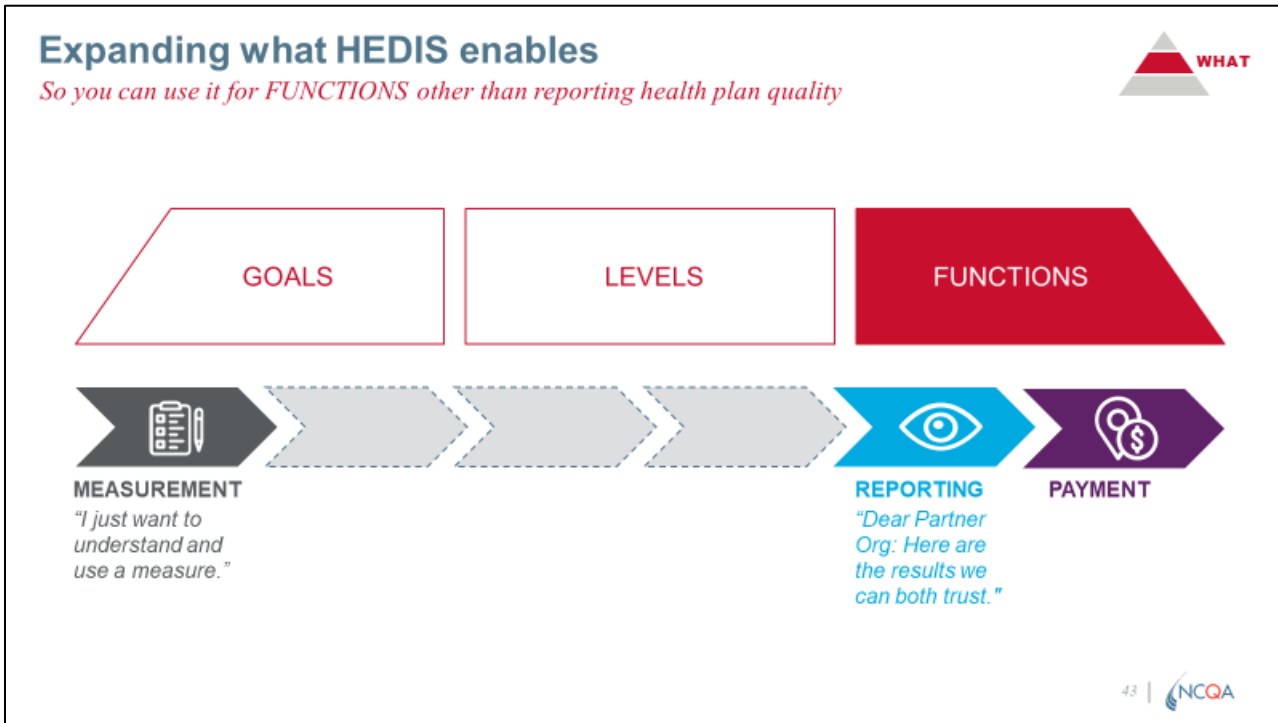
Expanding what HEDIS enables

So you can use it for FUNCTIONS other than reporting health plan quality

WHAT

GOALS

LEVELS

FUNCTIONS

MEASUREMENT

"I just want to understand and use a measure."

REPORTING

"Dear Partner Org: Here are the results we can both trust."

PAYMENT

43 | NCQA